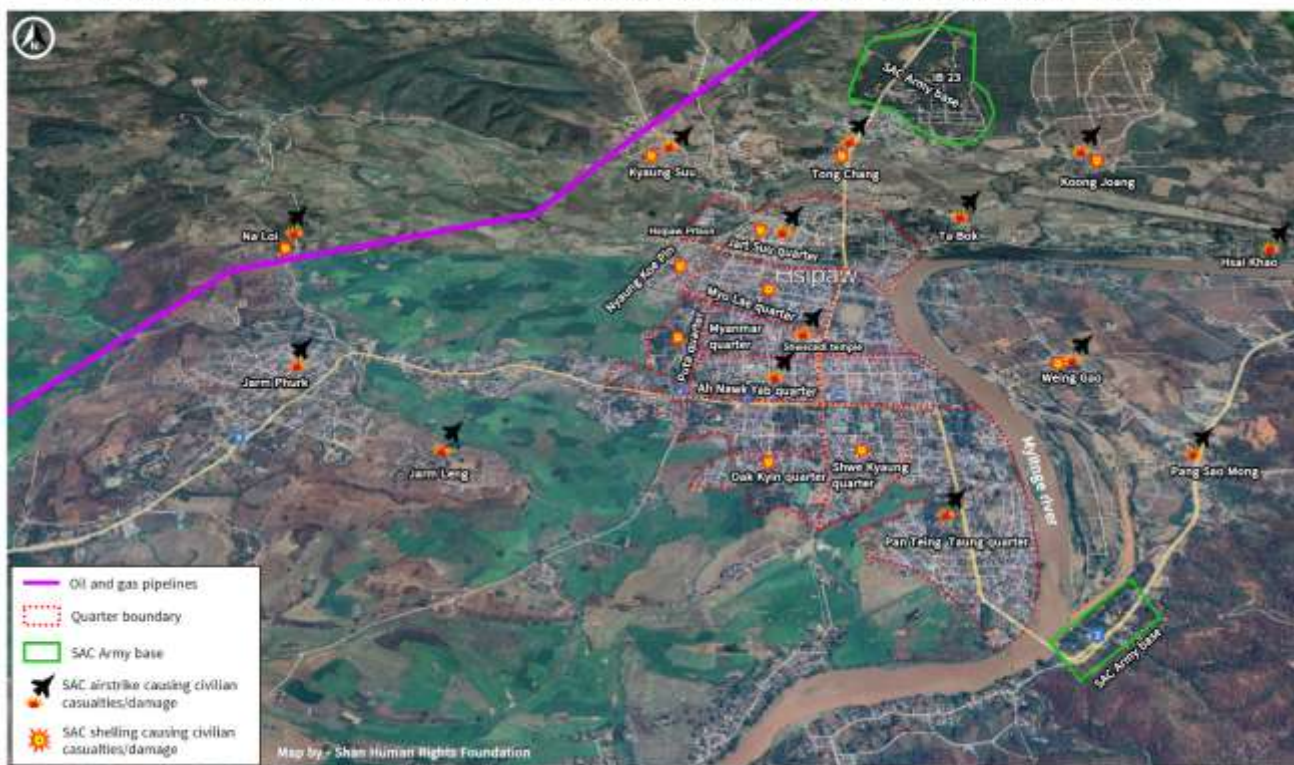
N

SAC Army base

IB 23

Kyaung Suu

Tong Chang

Koong Joang

Na Loi

Hsipaw Prison

Jan Suu Quarter

Ta Bok

Hsai Khao

Hsipaw

Nyaung Koe Pin

Myo Lae quarter

Myanmar quarter

Pyi Quarter

Shwezedi temple

Jarm Phurk

Ah Nawk Yab quarter

Weing Gao

Jarm Leng

Oak Kyin quarter

Shwe Kyaung quarter

Myitnge river

Pang Sao Mong

Pan Teing Taung quarter

SAC Army base

Oil and gas pipelines

Quarter boundary

SAC Army base

SAC airstrike causing civilian casualties/damage

SAC shelling causing civilian casualties/damage

Map by - Shan Human Rights Foundation